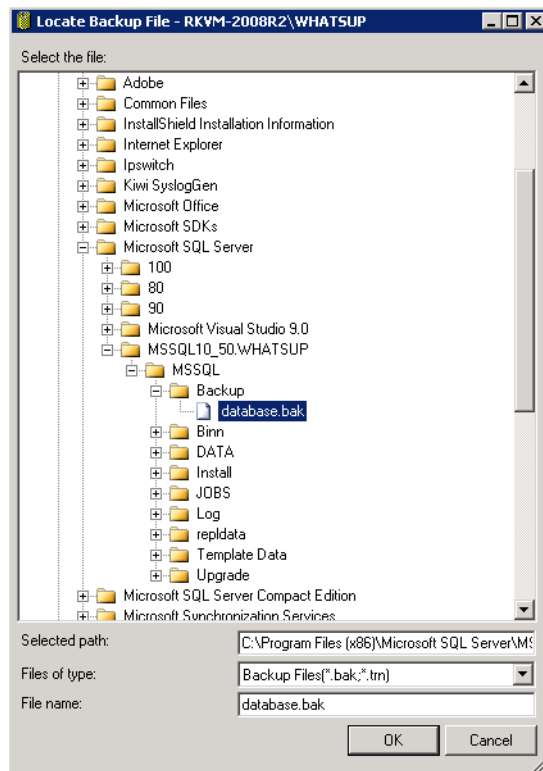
Locate Backup File - RKVM-2008R2\WHATSUP

Select the file:

Adobe
Common Files
InstallShield Installation Information
Internet Explorer
Ipswitch
Kiwi SyslogGen
Microsoft Office
Microsoft SDKs
Microsoft SQL Server
100
80
90
Microsoft Visual Studio 9.0
MSSQL10_50.WHATSUP
MSSQL
Backup
database.bak
Binn
DATA
Install
JOBS
Log
repldata
Template Data
Upgrade
Microsoft SQL Server Compact Edition
Microsoft Synchronization Services

Selected path: C:\Program Files (x86)\Microsoft SQL Server\M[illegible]

Files of type: Backup Files(*.bak;*.trn)

File name: database.bak

OK Cancel